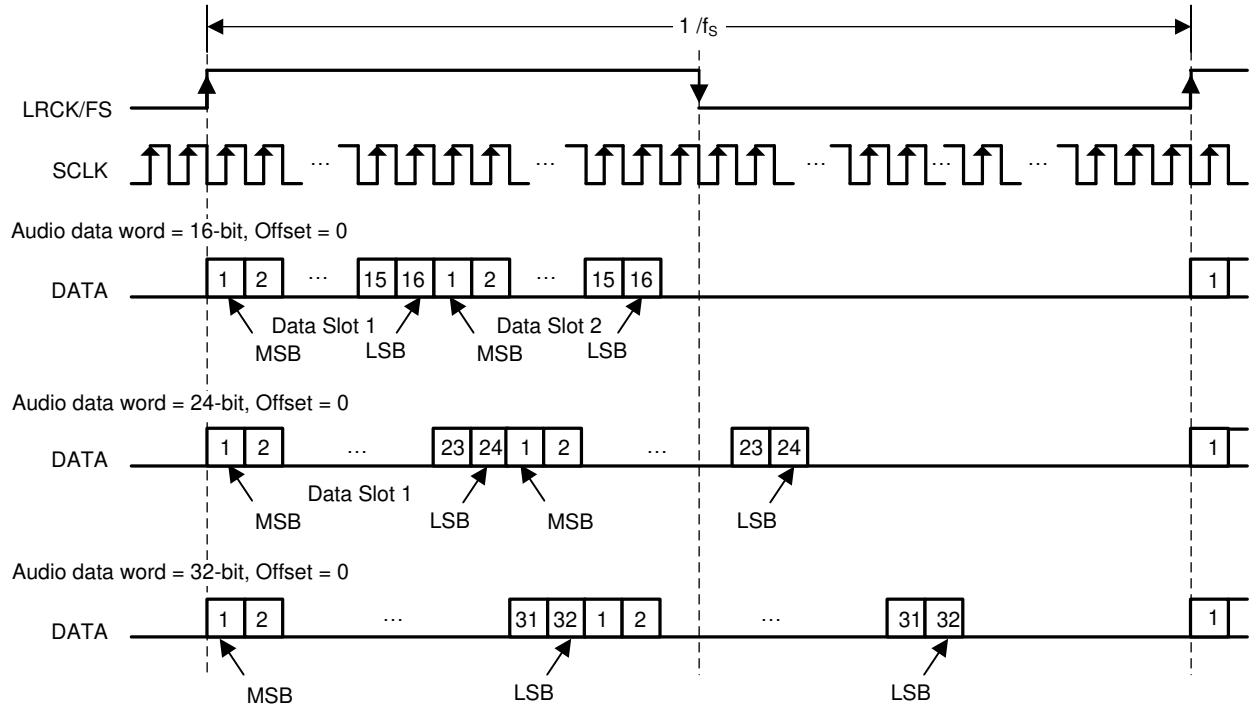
$1/f_S$

LRCK/FS

SCLK ... ... ... ... ...

Audio data word = 16-bit, Offset = 0

DATA 1 2 ... 15 16 1 2 ... 15 16 1

Data Slot 1 Data Slot 2

MSB LSB MSB LSB

Audio data word = 24-bit, Offset = 0

DATA 1 2 ... 23 24 1 2 ... 23 24 1

Data Slot 1

MSB LSB MSB LSB

Audio data word = 32-bit, Offset = 0

DATA 1 2 ... 31 32 1 2 ... 31 32 1

MSB LSB LSB